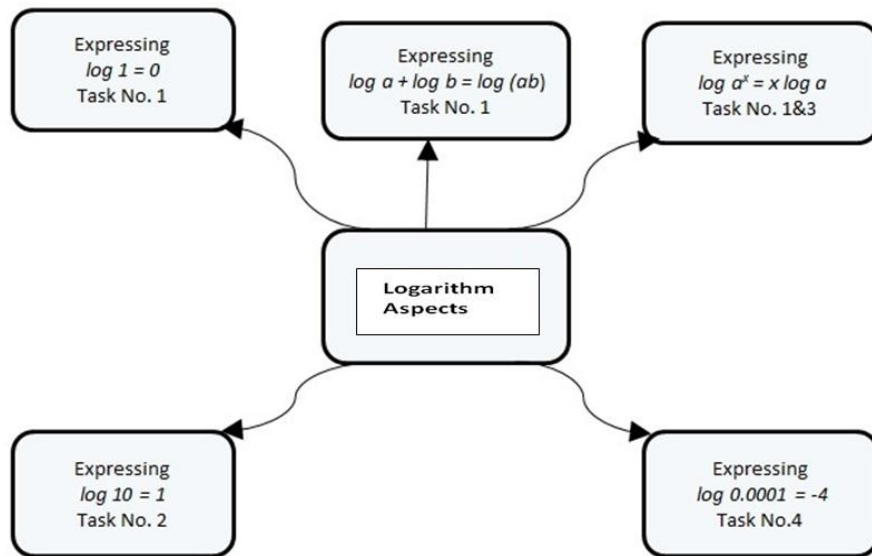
Expressing
$\log 1 = 0$
Task No. 1

Expressing
$\log a + \log b = \log (ab)$
Task No. 1

Expressing
$\log a^x = x \log a$
Task No. 1&3

Logarithm Aspects

Expressing
$\log 10 = 1$
Task No. 2

Expressing
$\log 0.0001 = -4$
Task No.4